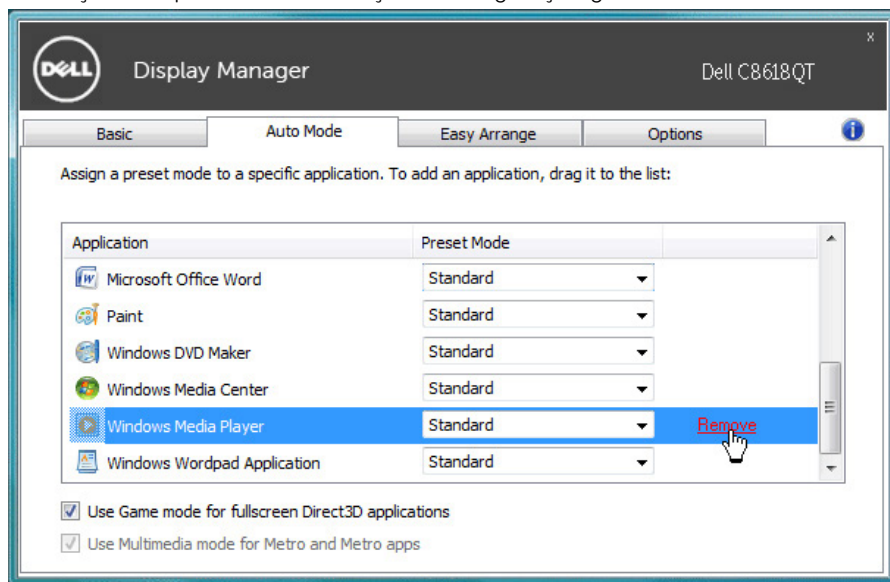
DELL Display Manager Dell C8618QT

x

Basic | Auto Mode | Easy Arrange | Options

Assign a preset mode to a specific application. To add an application, drag it to the list:

| Application | Preset Mode | |
|---|---|---|
| Microsoft Office Word | Standard | |
| Paint | Standard | |
| Windows DVD Maker | Standard | |
| Windows Media Center | Standard | |
| Windows Media Player | Standard | Remove |
| Windows Wordpad Application | Standard | |

Use Game mode for fullscreen Direct3D applications

Use Multimedia mode for Metro and Metro apps